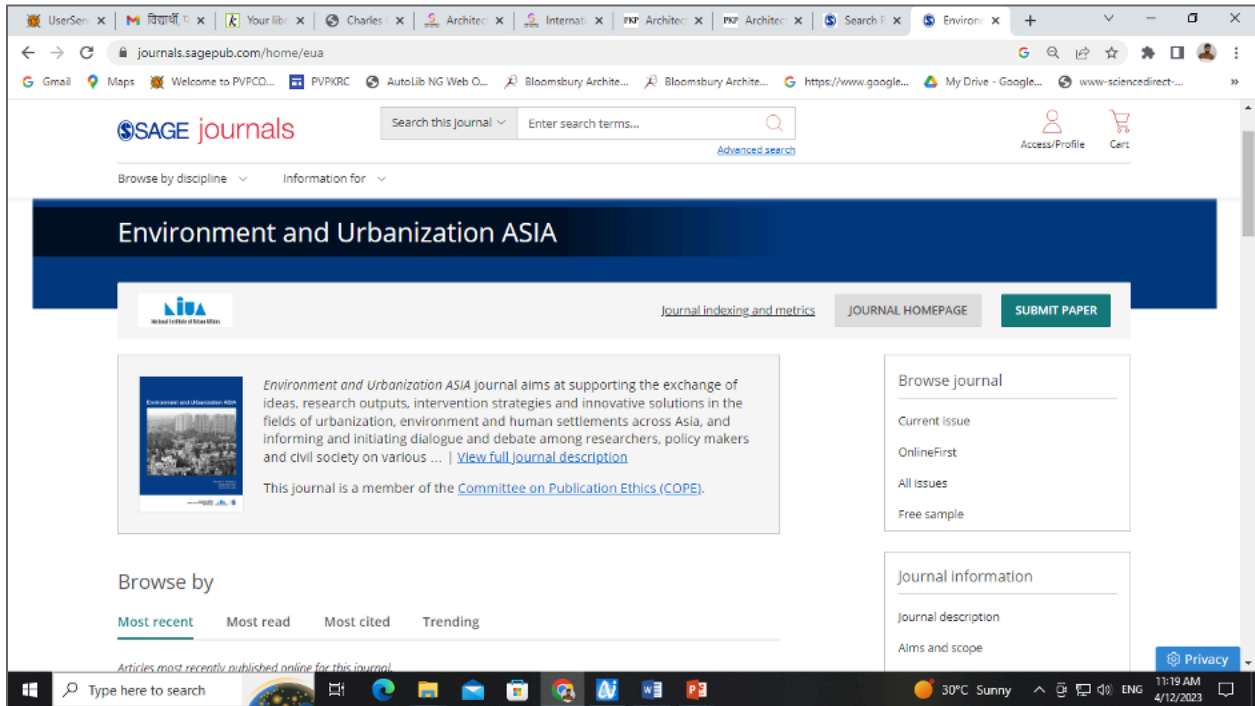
UserSer × | M विद्यार्थी × | Your lib × | Charles × | Architec × | Internat × | Architec × | Architec × | Search × | Environ ×

journals.sagepub.com/home/eua

Gmail | Maps | Welcome to PVPCO... | PVPKRC | AutoLib NG Web O... | Bloomsbury Archite... | Bloomsbury Archite... | https://www.google... | My Drive - Google... | www-sciencedirect-...

SAGE journals

Search this journal | Enter search terms...

Advanced search

Access/Profile | Cart

Browse by discipline | Information for

Environment and Urbanization ASIA

Journal indexing and metrics | JOURNAL HOMEPAGE | SUBMIT PAPER

Environment and Urbanization ASIA journal aims at supporting the exchange of ideas, research outputs, intervention strategies and innovative solutions in the fields of urbanization, environment and human settlements across Asia, and informing and initiating dialogue and debate among researchers, policy makers and civil society on various ... | View full journal description

This journal is a member of the Committee on Publication Ethics (COPE).

Browse journal

Current issue

OnlineFirst

All issues

Free sample

Browse by

Most recent | Most read | Most cited | Trending

Articles most recently published online for this journal.

Journal information

Journal description

Aims and scope

Privacy

Type here to search

30°C Sunny | ENG | 11:19 AM 4/12/2023